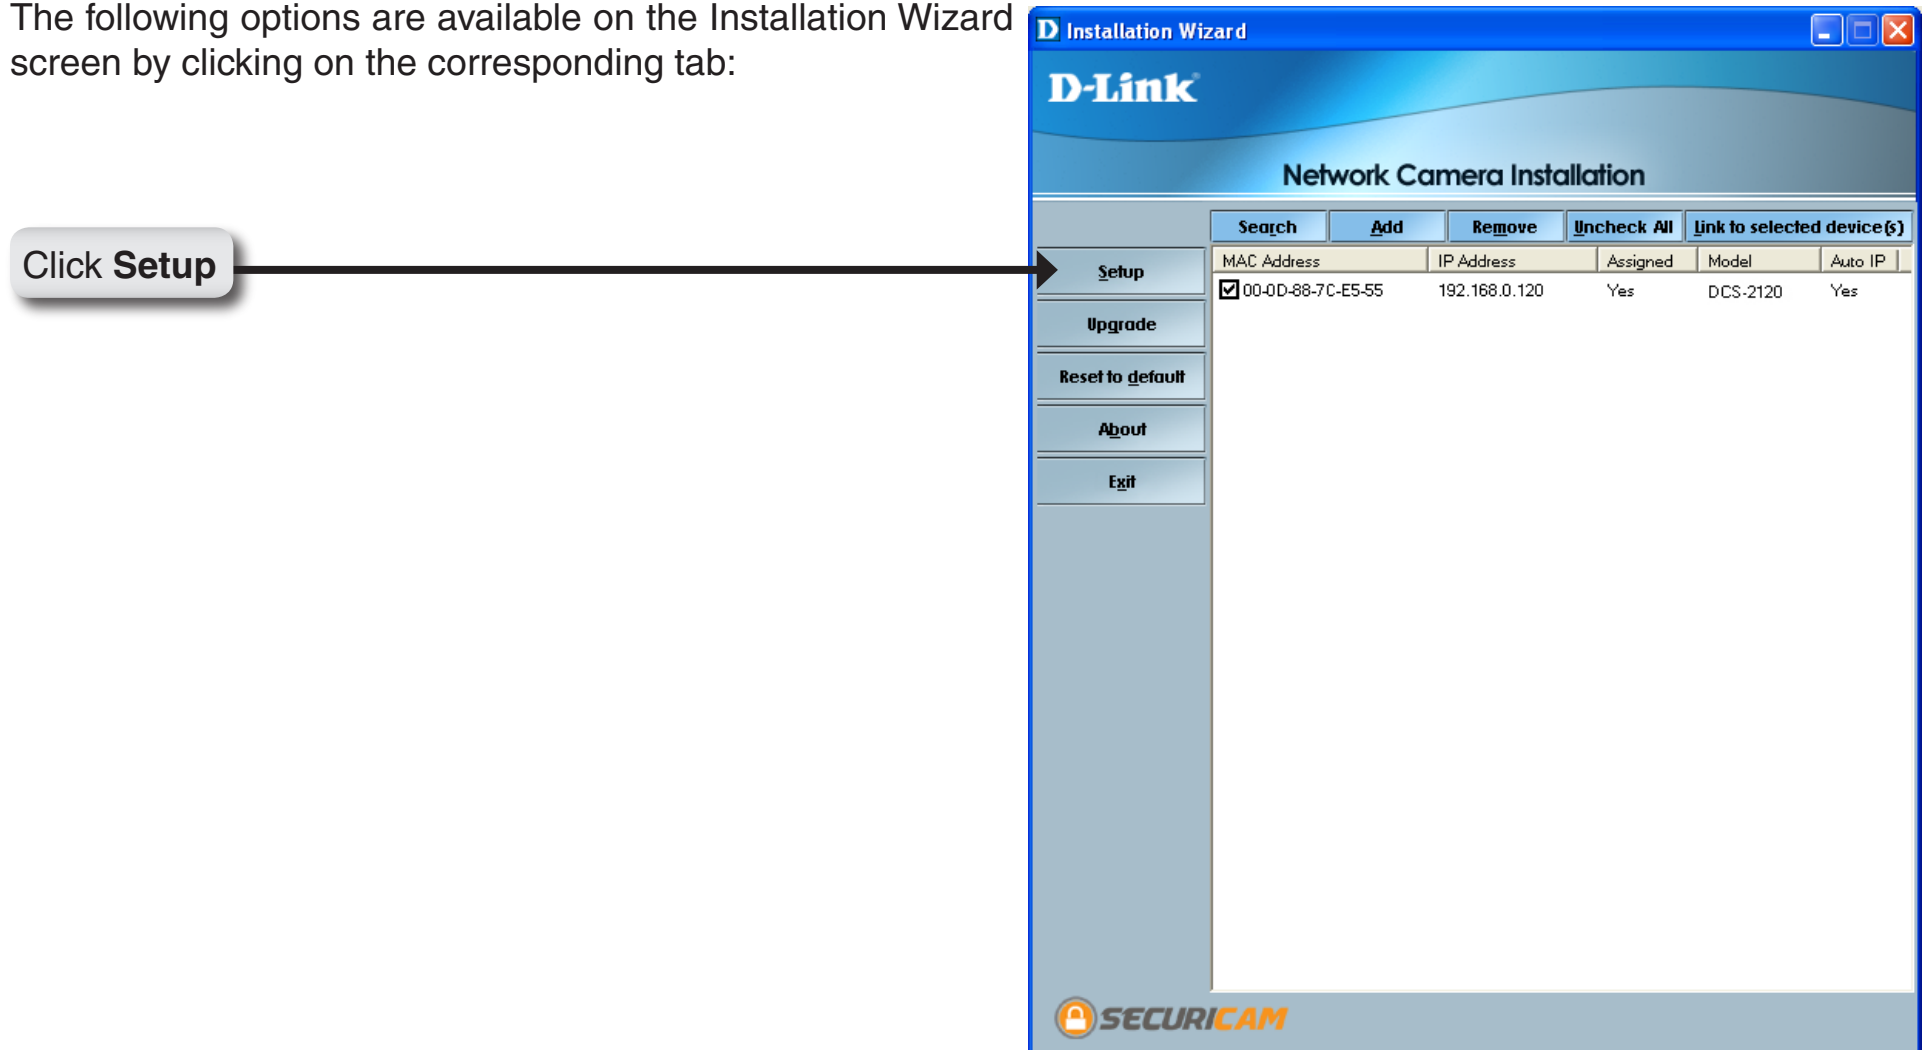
The following options are available on the Installation Wizard screen by clicking on the corresponding tab:

Click **Setup**

Installation Wizard

D-Link

Network Camera Installation

Search Add Remove Uncheck All Link to selected device(s)

Setup
Upgrade
Reset to default
About
Exit

| MAC Address | IP Address | Assigned | Model | Auto IP |
|---|---|---|---|---|
| 00-0D-88-7C-E5-55 | 192.168.0.120 | Yes | DCS-2120 | Yes |

SECURICAM